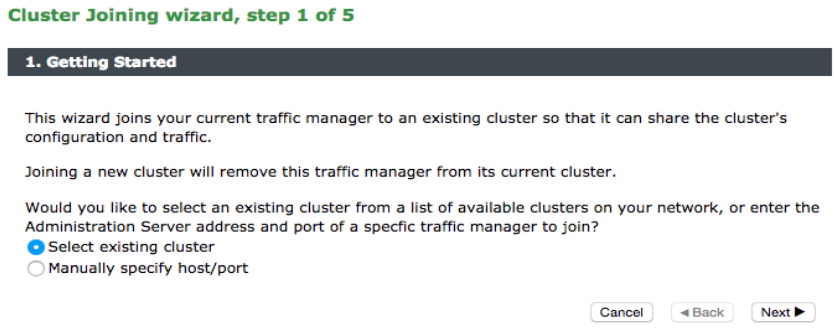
Cluster Joining wizard, step 1 of 5

1. Getting Started

This wizard joins your current traffic manager to an existing cluster so that it can share the cluster's configuration and traffic.

Joining a new cluster will remove this traffic manager from its current cluster.

Would you like to select an existing cluster from a list of available clusters on your network, or enter the Administration Server address and port of a specfic traffic manager to join?

Select existing cluster
Manually specify host/port

Cancel
◀ Back
Next ▶